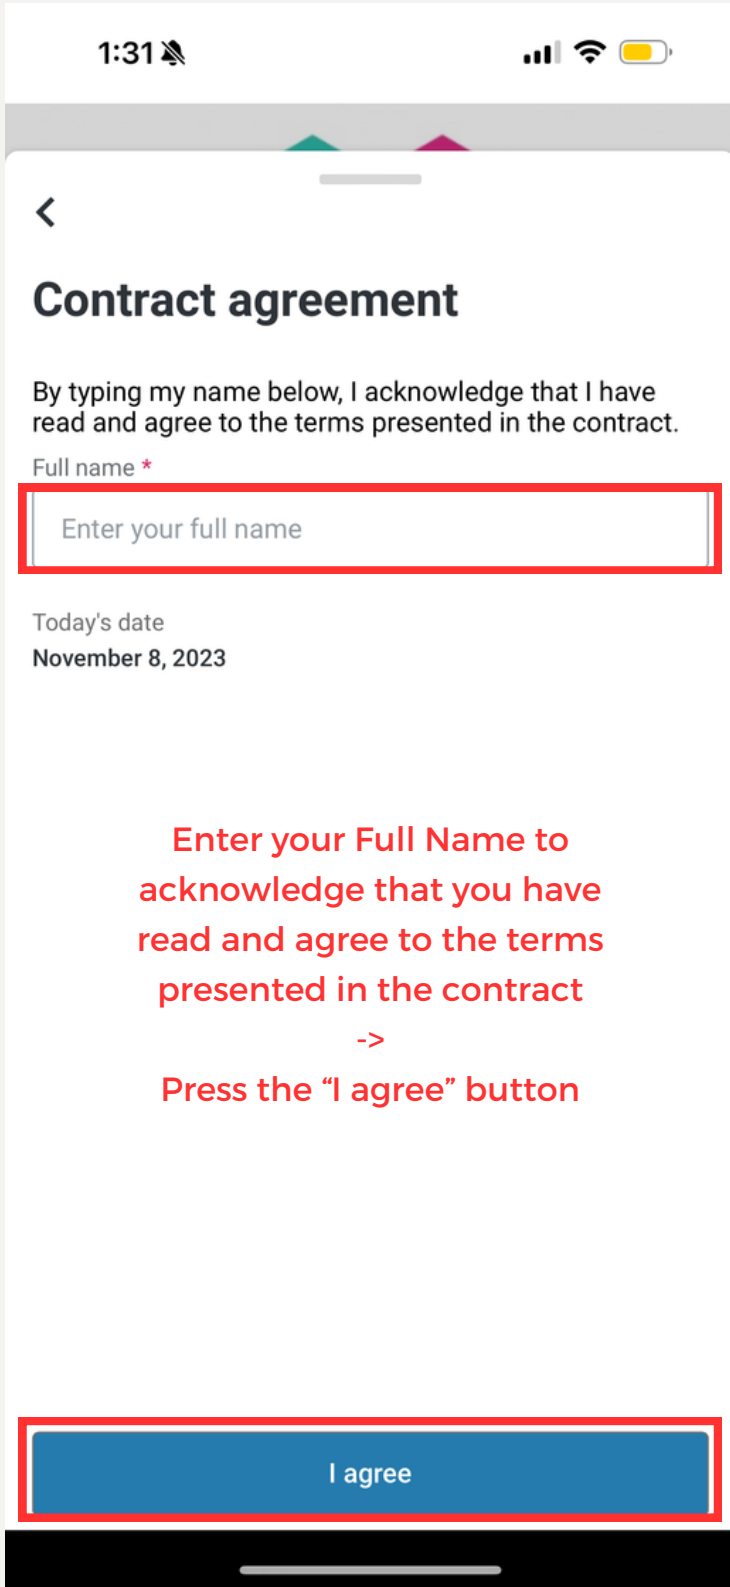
1:31

Contract agreement

By typing my name below, I acknowledge that I have read and agree to the terms presented in the contract.

Full name *

Enter your full name

Today's date
November 8, 2023

Enter your Full Name to acknowledge that you have read and agree to the terms presented in the contract
->
Press the “I agree” button

I agree